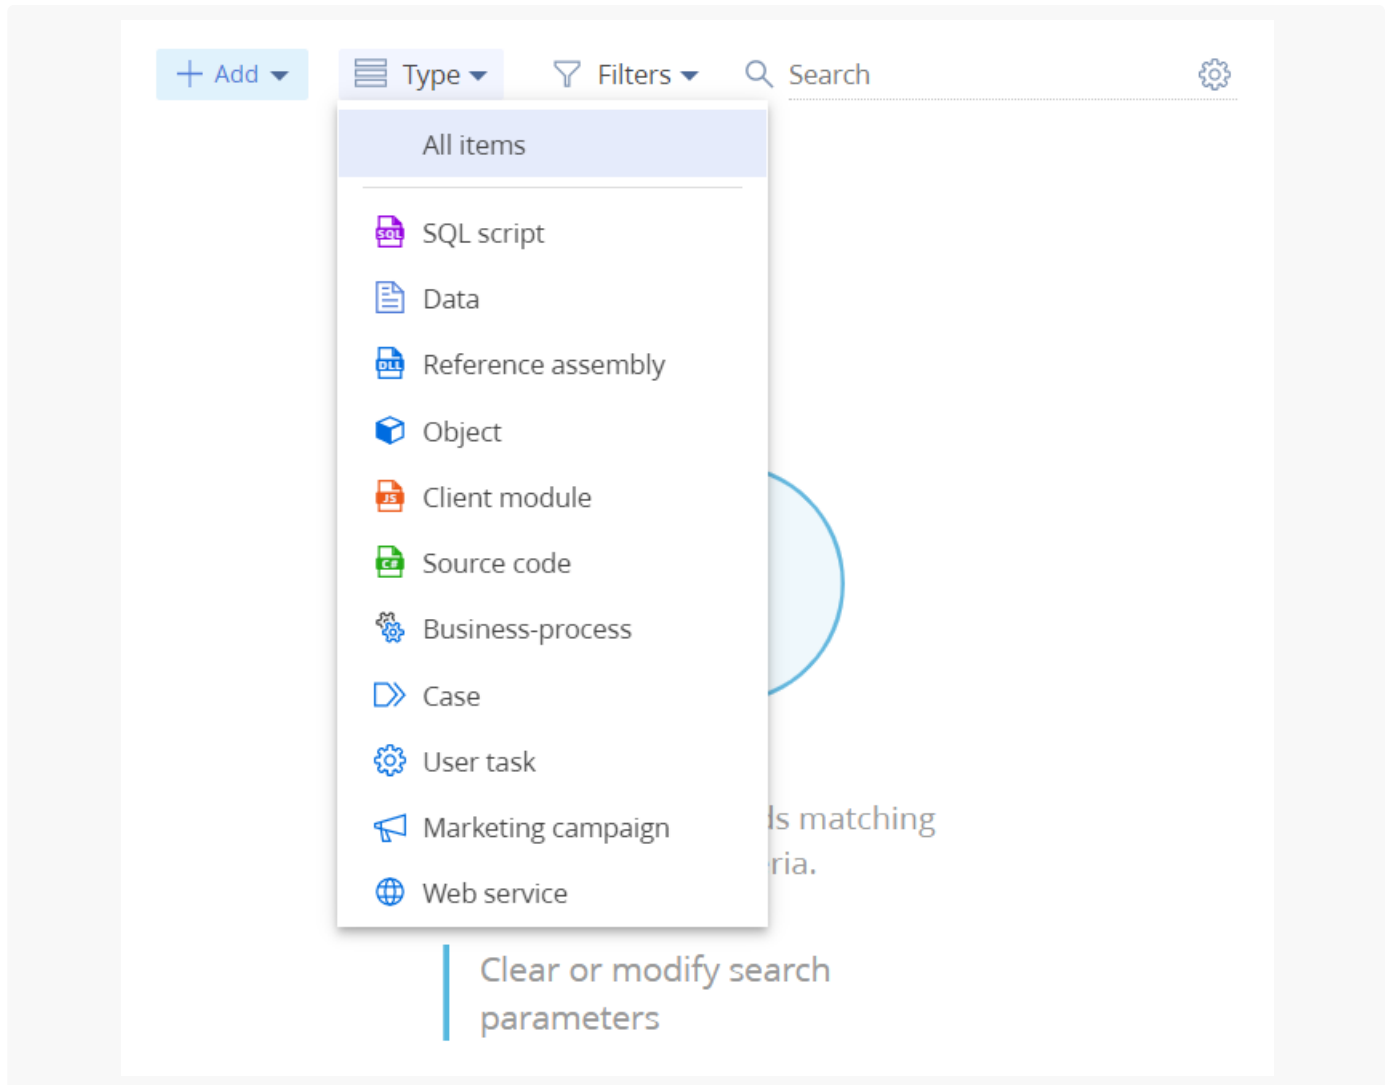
+ Add Type Filters Search

All items

SQL script
Data
Reference assembly
Object
Client module
Source code
Business-process
Case
User task
Marketing campaign
Web service

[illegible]ls matching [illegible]ria.

Clear or modify search parameters